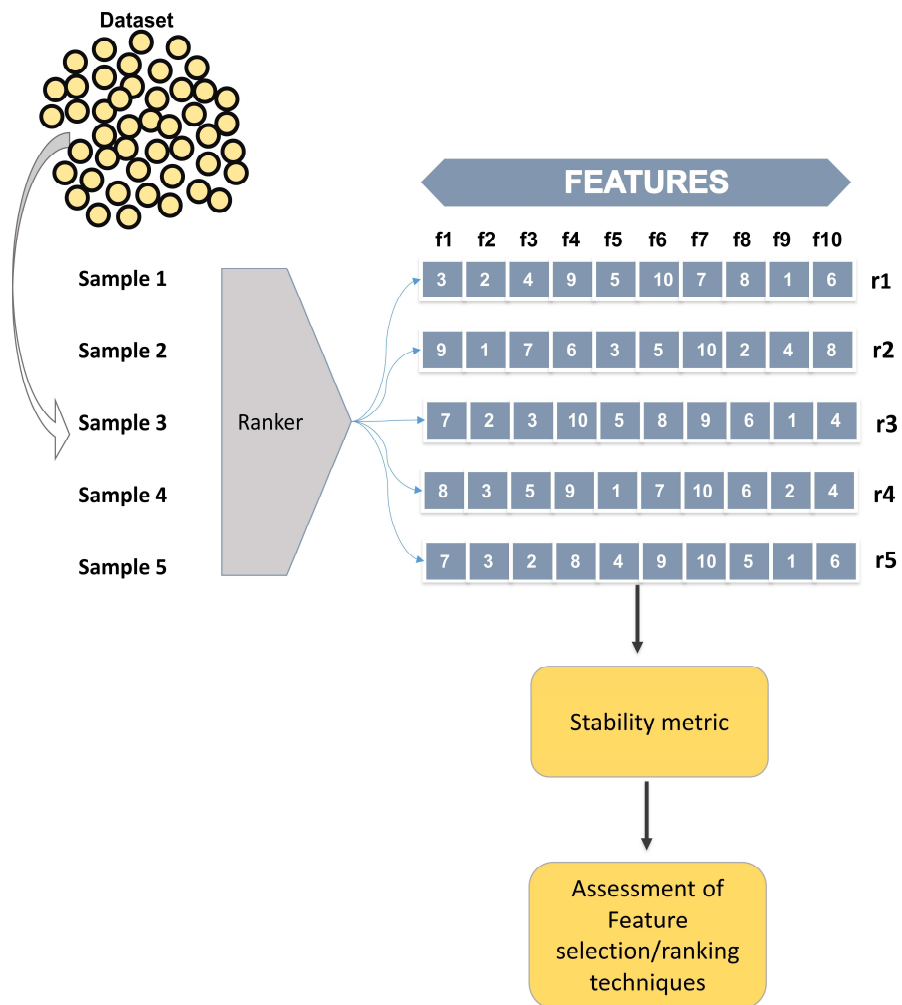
Dataset

FEATURES

Sample 1

Sample 2

Sample 3

Sample 4

Sample 5

Ranker

| f1 | f2 | f3 | f4 | f5 | f6 | f7 | f8 | f9 | f10 | |
|---|---|---|---|---|---|---|---|---|---|---|
| 3 | 2 | 4 | 9 | 5 | 10 | 7 | 8 | 1 | 6 | r1 |
| 9 | 1 | 7 | 6 | 3 | 5 | 10 | 2 | 4 | 8 | r2 |
| 7 | 2 | 3 | 10 | 5 | 8 | 9 | 6 | 1 | 4 | r3 |
| 8 | 3 | 5 | 9 | 1 | 7 | 10 | 6 | 2 | 4 | r4 |
| 7 | 3 | 2 | 8 | 4 | 9 | 10 | 5 | 1 | 6 | r5 |

Stability metric

Assessment of Feature selection/ranking techniques